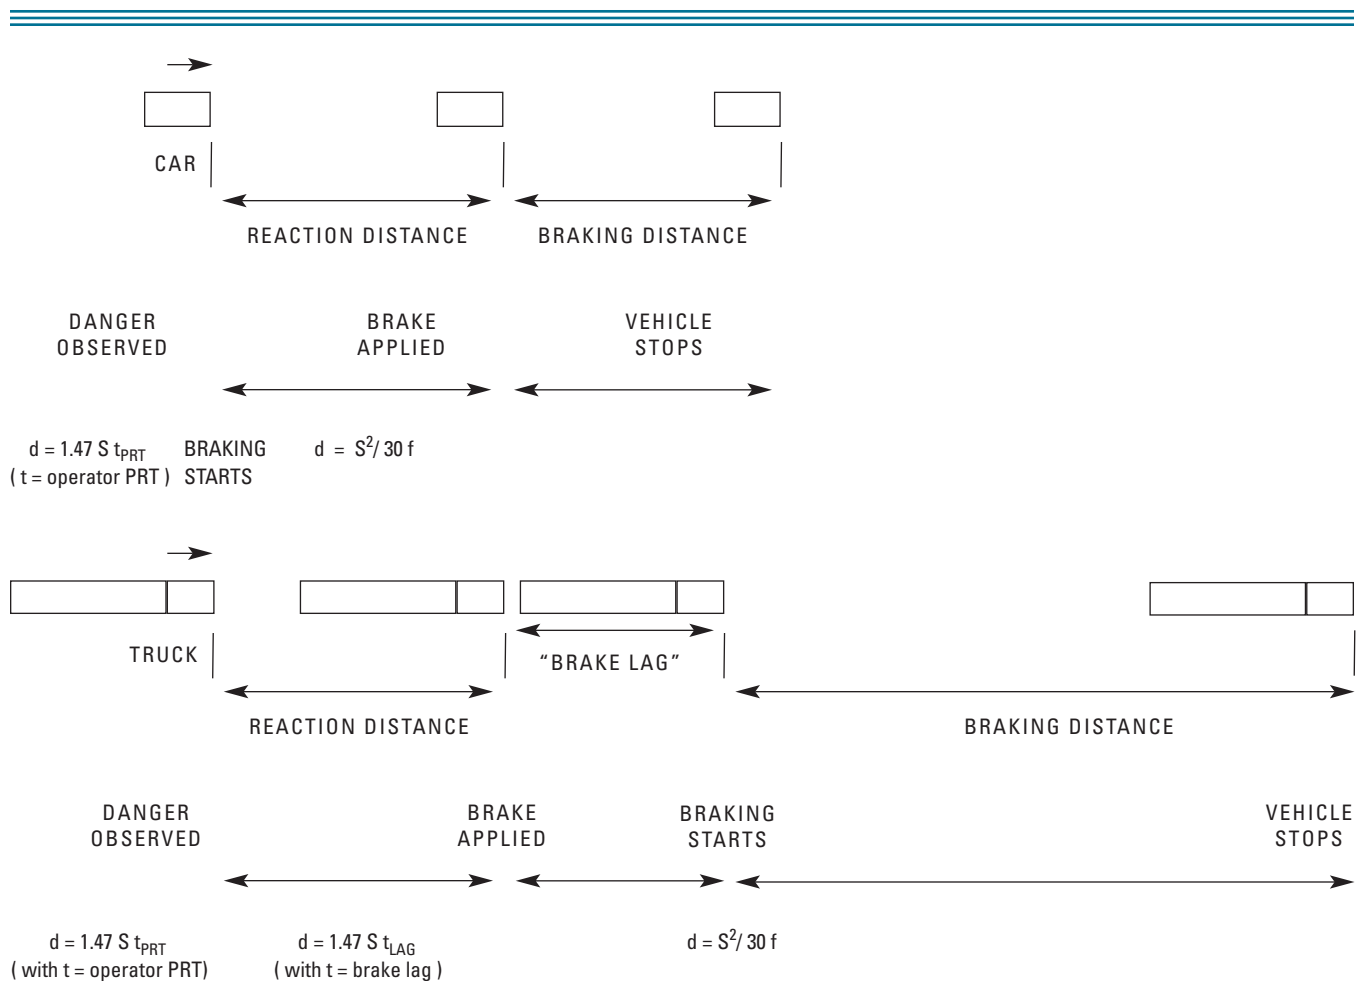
CAR

REACTION DISTANCE

BRAKING DISTANCE

DANGER OBSERVED

BRAKE APPLIED

VEHICLE STOPS

d = 1.47 S $t_{PRT}$
( t = operator PRT )

BRAKING STARTS

d = $S^2$/ 30 f

TRUCK

"BRAKE LAG"

REACTION DISTANCE

BRAKING DISTANCE

DANGER OBSERVED

BRAKE APPLIED

BRAKING STARTS

VEHICLE STOPS

d = 1.47 S $t_{PRT}$
( with t = operator PRT)

d = 1.47 S $t_{LAG}$
( with t = brake lag )

d = $S^2$/ 30 f